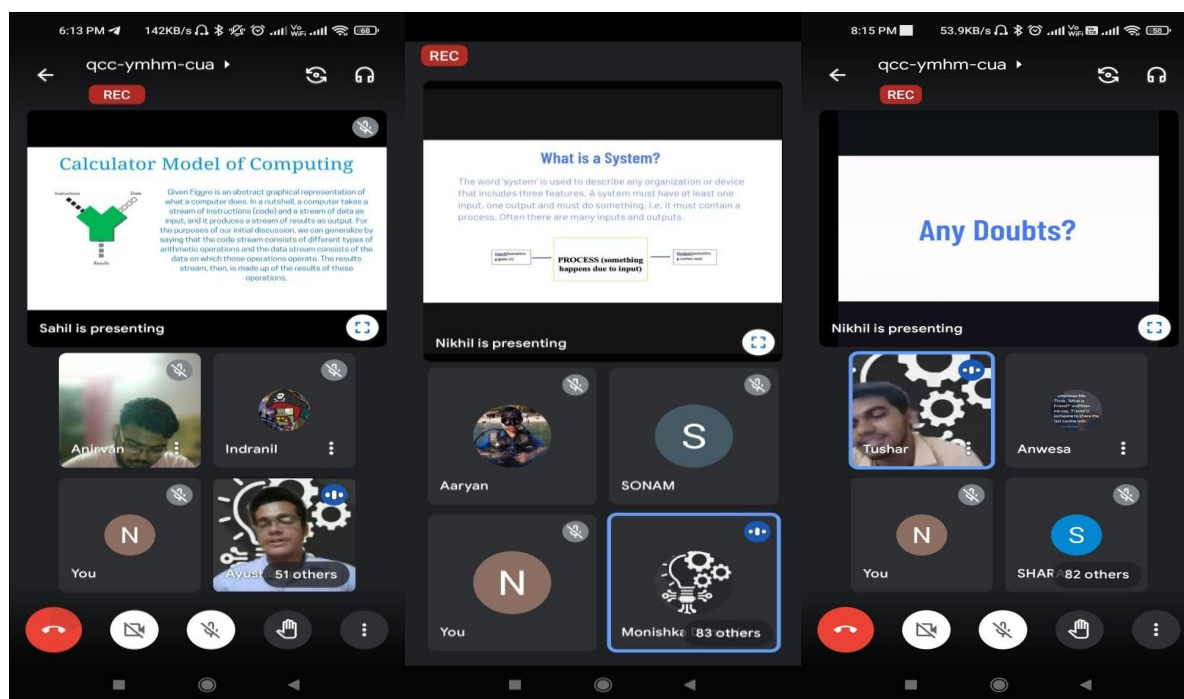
6:13 PM 142KB/s

qcc-ymhm-cua

REC

Calculator Model of Computing

Instructions Data Results

Given Figure is an abstract graphical representation of what a computer does. In a nutshell, a computer takes a stream of instructions (code) and a stream of data as input, and it produces a stream of results as output. For the purposes of our initial discussion, we can generalize by saying that the code stream consists of different types of arithmetic operations and the data stream consists of the data on which those operations operate. The results stream, then, is made up of the results of these operations.

Sahil is presenting

Anirvan

Indranil

N

You

Ayush 51 others

REC

What is a System?

The word 'system' is used to describe any organization or device that includes three features. A system must have at least one input, one output and must do something, i.e. it must contain a process. Often there are many inputs and outputs.

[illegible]

PROCESS (something happens due to input)

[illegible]

Nikhil is presenting

Aaryan

S

SONAM

N

You

Monishka 83 others

8:15 PM 53.9KB/s

qcc-ymhm-cua

REC

Any Doubts?

Nikhil is presenting

Tushar

Anwesa

N

You

S

SHAR 82 others